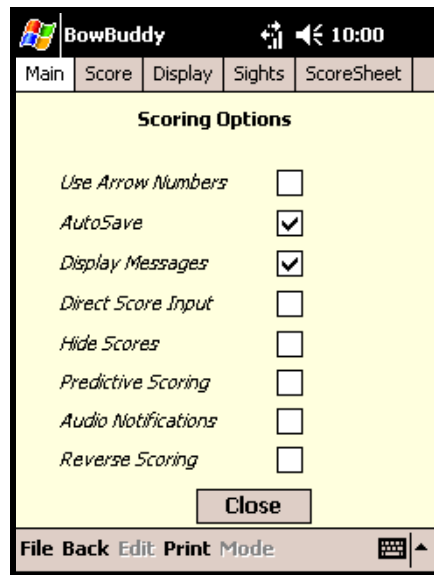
BowBuddy 10:00

Main | Score | Display | Sights | ScoreSheet

Scoring Options

Use Arrow Numbers

AutoSave

Display Messages

Direct Score Input

Hide Scores

Predictive Scoring

Audio Notifications

Reverse Scoring

Close

File Back Edit Print Mode